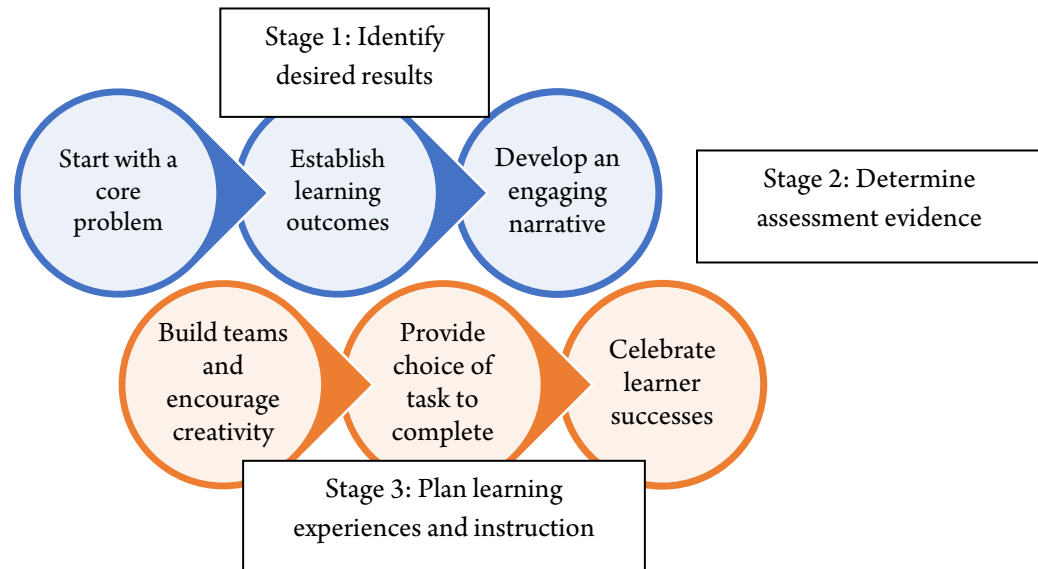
Stage 1: Identify desired results

Start with a core problem

Establish learning outcomes

Develop an engaging narrative

Stage 2: Determine assessment evidence

Build teams and encourage creativity

Provide choice of task to complete

Celebrate learner successes

Stage 3: Plan learning experiences and instruction